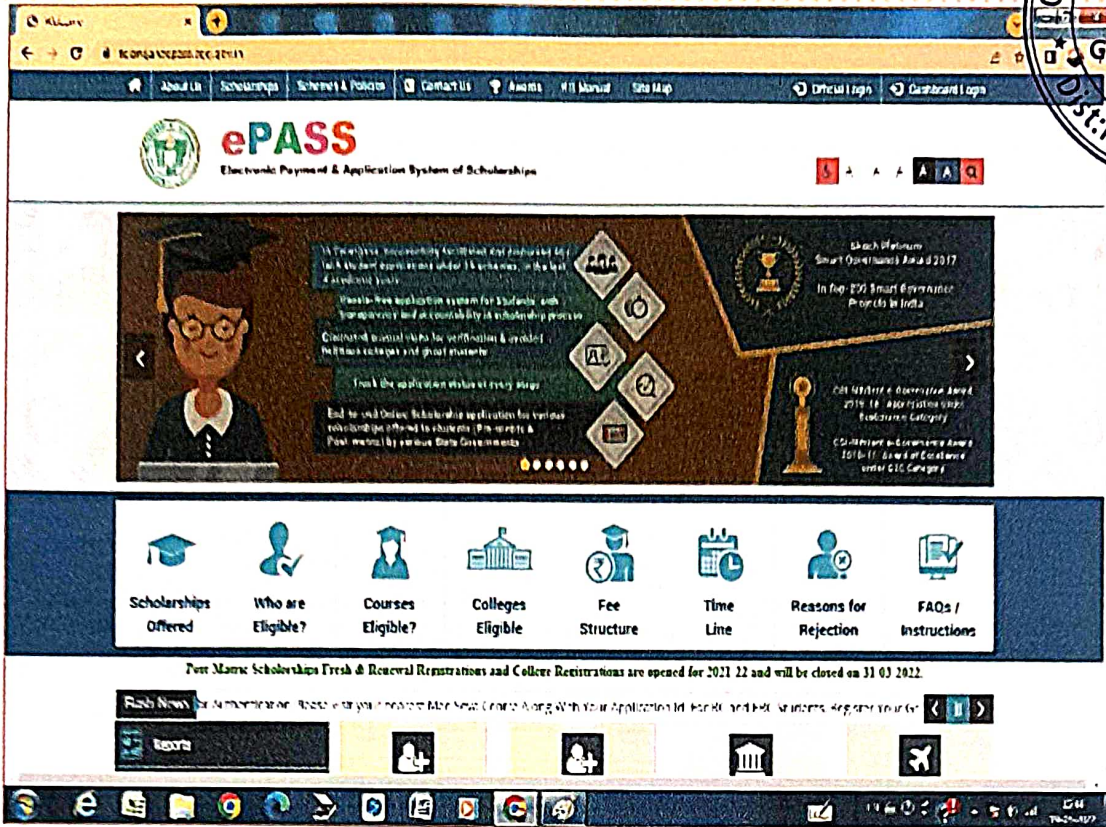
About Us | Scholarships | Schemes & Policies | Contact Us | Awards | All Manual | Site Map | Official Login | Dashboard Login

ePASS
Electronic Payment & Application System of Scholarships

A A A A A

In Telangana, successfully facilitated and disbursed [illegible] lakh student applications under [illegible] schemes, in the last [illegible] academic years

Hassle-free application system for Students with transparency and accountability in scholarship process

Eliminated manual visits for verification & avoided fictitious colleges and ghost students

Track the application status at every stage

End-to-end Online Scholarship application for various scholarships offered to students (Pre-matric & Post-matric) by various State Governments

Skoch Platinum Smart Governance Award 2017

In Top 200 Smart Governance Projects in India

CSI Nihilent e-Governance Award 2016-17, Appreciation under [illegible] Category

CSI Nihilent e-Governance Award 2016-17, Award of Excellence under G2C Category

Scholarships Offered
Who are Eligible?
Courses Eligible?
Colleges Eligible
Fee Structure
Time Line
Reasons for Rejection
FAQs / Instructions

Post Matric Scholarships Fresh & Renewal Registrations and College Registrations are opened for 2021-22 and will be closed on 31-03-2022.

Flash News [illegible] Authentication. Please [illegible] With Your Application Id For BC and EBC Students. Register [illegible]

Reports